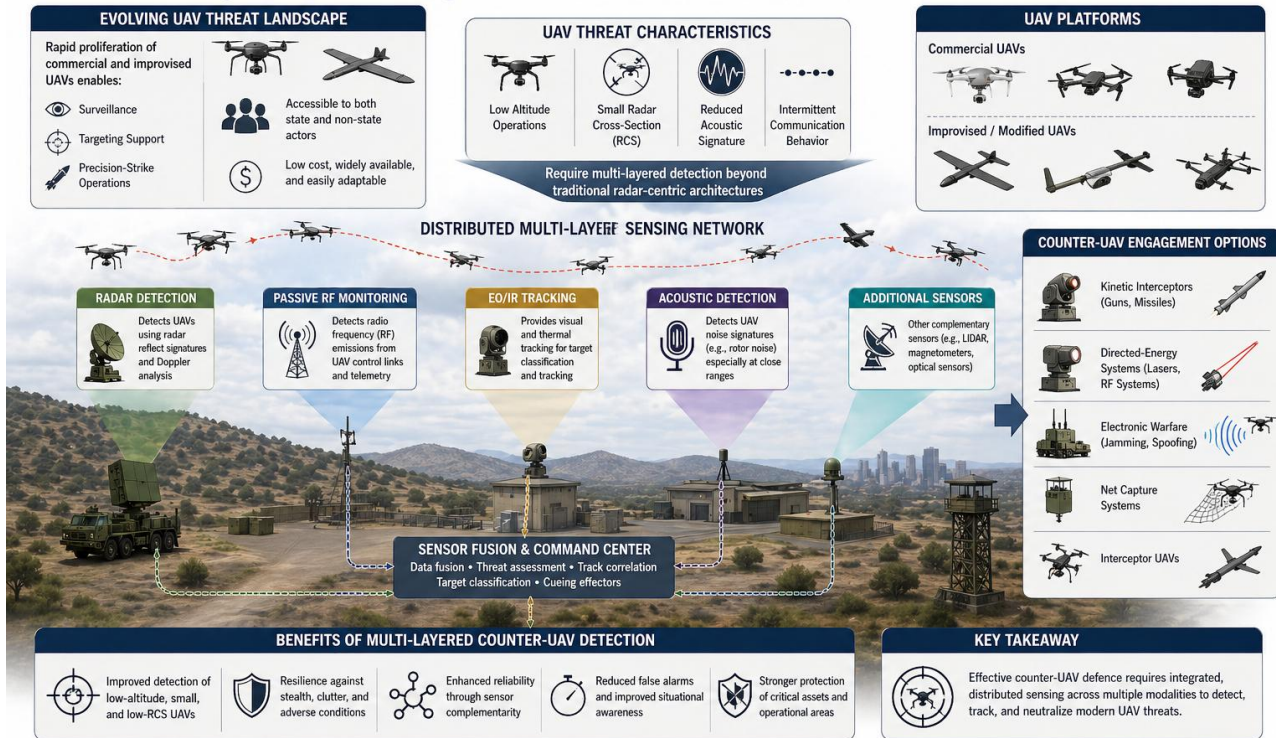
EVOLVING UAV THREAT LANDSCAPE

Rapid proliferation of commercial and improvised UAVs enables:

Surveillance

Targeting Support

Precision-Strike Operations

Accessible to both state and non-state actors

Low cost, widely available, and easily adaptable

UAV THREAT CHARACTERISTICS

Low Altitude Operations

Small Radar Cross-Section (RCS)

Reduced Acoustic Signature

Intermittent Communication Behavior

Require multi-layered detection beyond traditional radar-centric architectures

UAV PLATFORMS

Commercial UAVs

Improvised / Modified UAVs

DISTRIBUTED MULTI-LAYEff SENSING NETWORK

RADAR DETECTION

Detects UAVs using radar reflect signatures and Doppler analysis

PASSIVE RF MONITORING

Detects radio frequency (RF) emissions from UAV control links and telemetry

EO/IR TRACKING

Provides visual and thermal tracking for target classification and tracking

ACOUSTIC DETECTION

Detects UAV noise signatures (e.g., rotor noise) especially at close ranges

ADDITIONAL SENSORS

Other complementary sensors (e.g., LIDAR, magnetometers, optical sensors)

COUNTER-UAV ENGAGEMENT OPTIONS

Kinetic Interceptors (Guns, Missiles)

Directed-Energy Systems (Lasers, RF Systems)

Electronic Warfare (Jamming, Spoofing)

Net Capture Systems

Interceptor UAVs

SENSOR FUSION & COMMAND CENTER

Data fusion • Threat assessment • Track correlation
Target classification • Cueing effectors

BENEFITS OF MULTI-LAYERED COUNTER-UAV DETECTION

Improved detection of low-altitude, small, and low-RCS UAVs

Resilience against stealth, clutter, and adverse conditions

Enhanced reliability through sensor complementarity

Reduced false alarms and improved situational awareness

Stronger protection of critical assets and operational areas

KEY TAKEAWAY

Effective counter-UAV defence requires integrated, distributed sensing across multiple modalities to detect, track, and neutralize modern UAV threats.